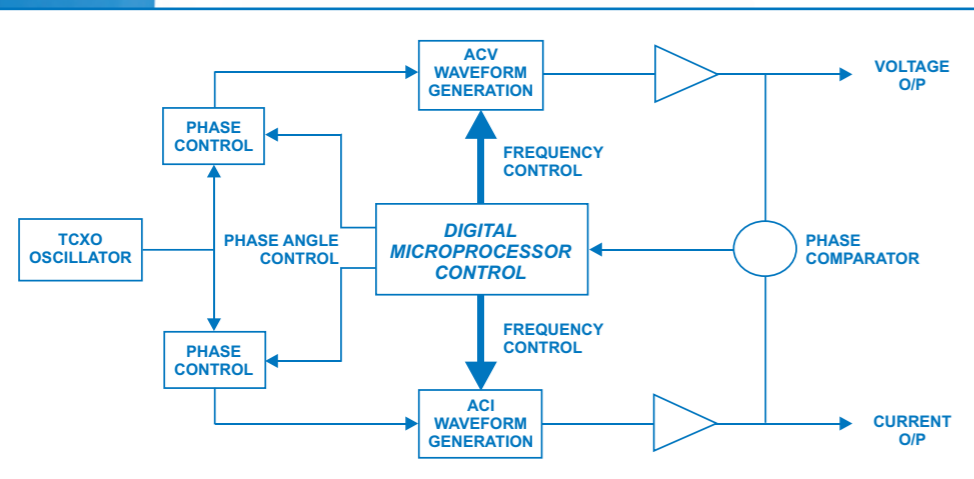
ACV WAVEFORM GENERATION

VOLTAGE O/P

PHASE CONTROL

FREQUENCY CONTROL

TCXO OSCILLATOR

PHASE ANGLE CONTROL

DIGITAL MICROPROCESSOR CONTROL

PHASE COMPARATOR

FREQUENCY CONTROL

PHASE CONTROL

ACI WAVEFORM GENERATION

CURRENT O/P